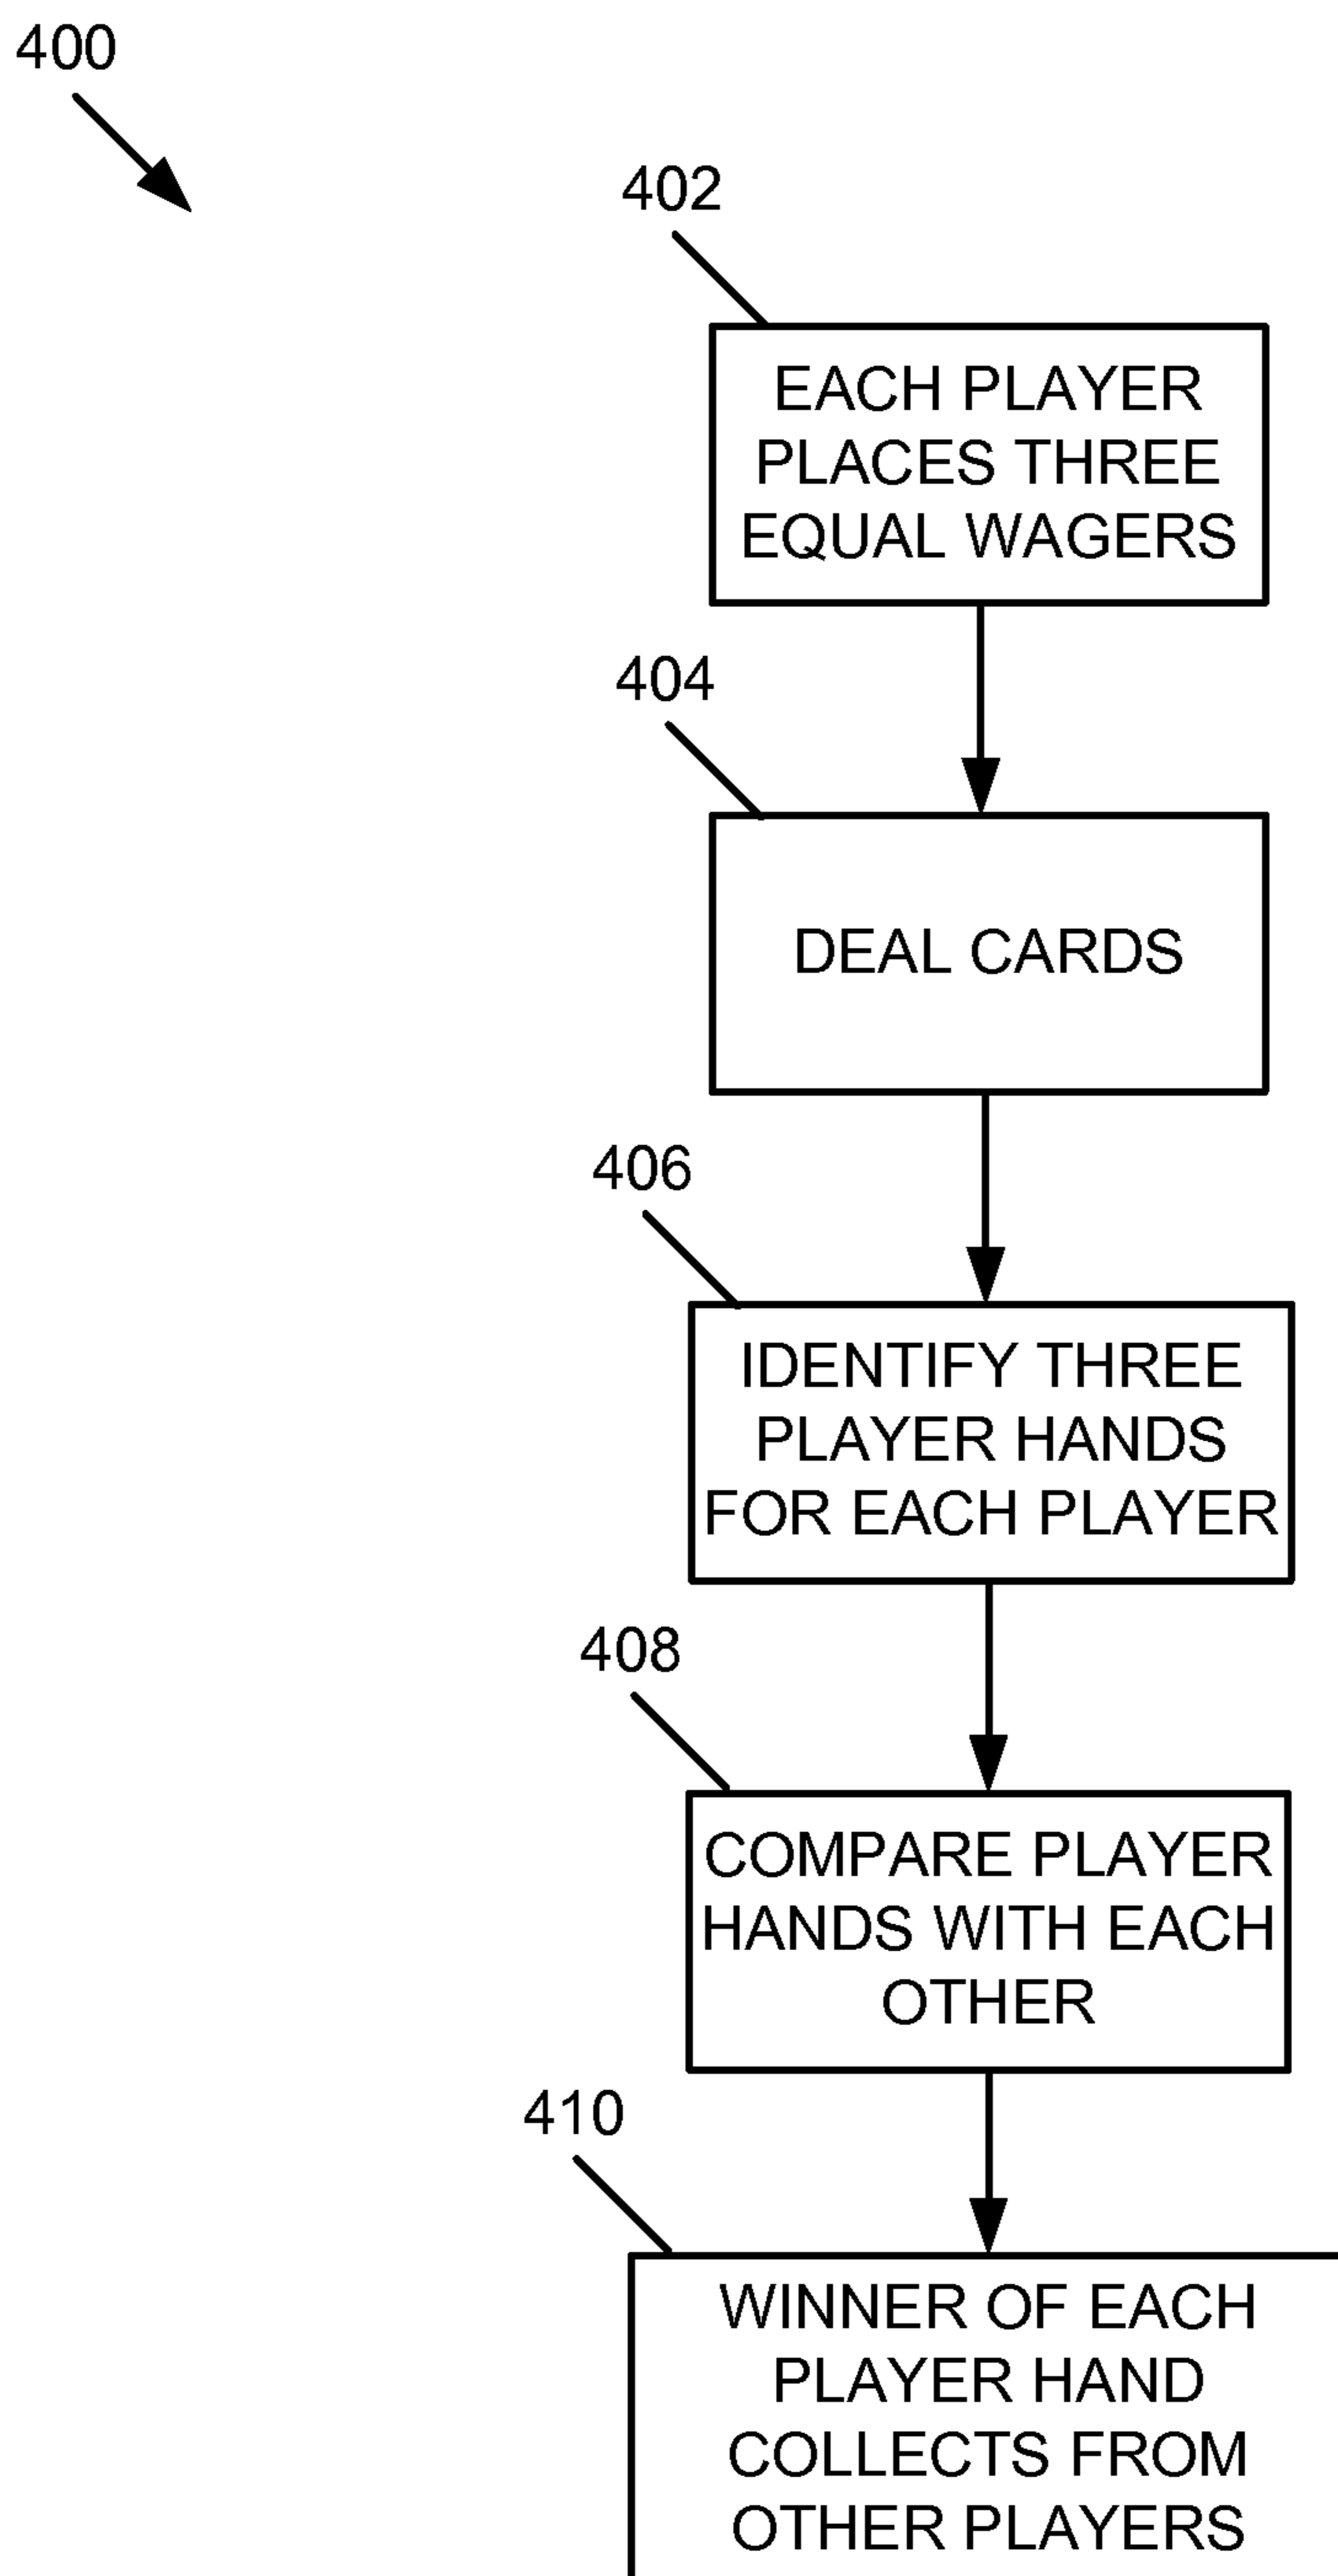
400

402

EACH PLAYER PLACES THREE EQUAL WAGERS

404

DEAL CARDS

406

IDENTIFY THREE PLAYER HANDS FOR EACH PLAYER

408

COMPARE PLAYER HANDS WITH EACH OTHER

410

WINNER OF EACH PLAYER HAND COLLECTS FROM OTHER PLAYERS